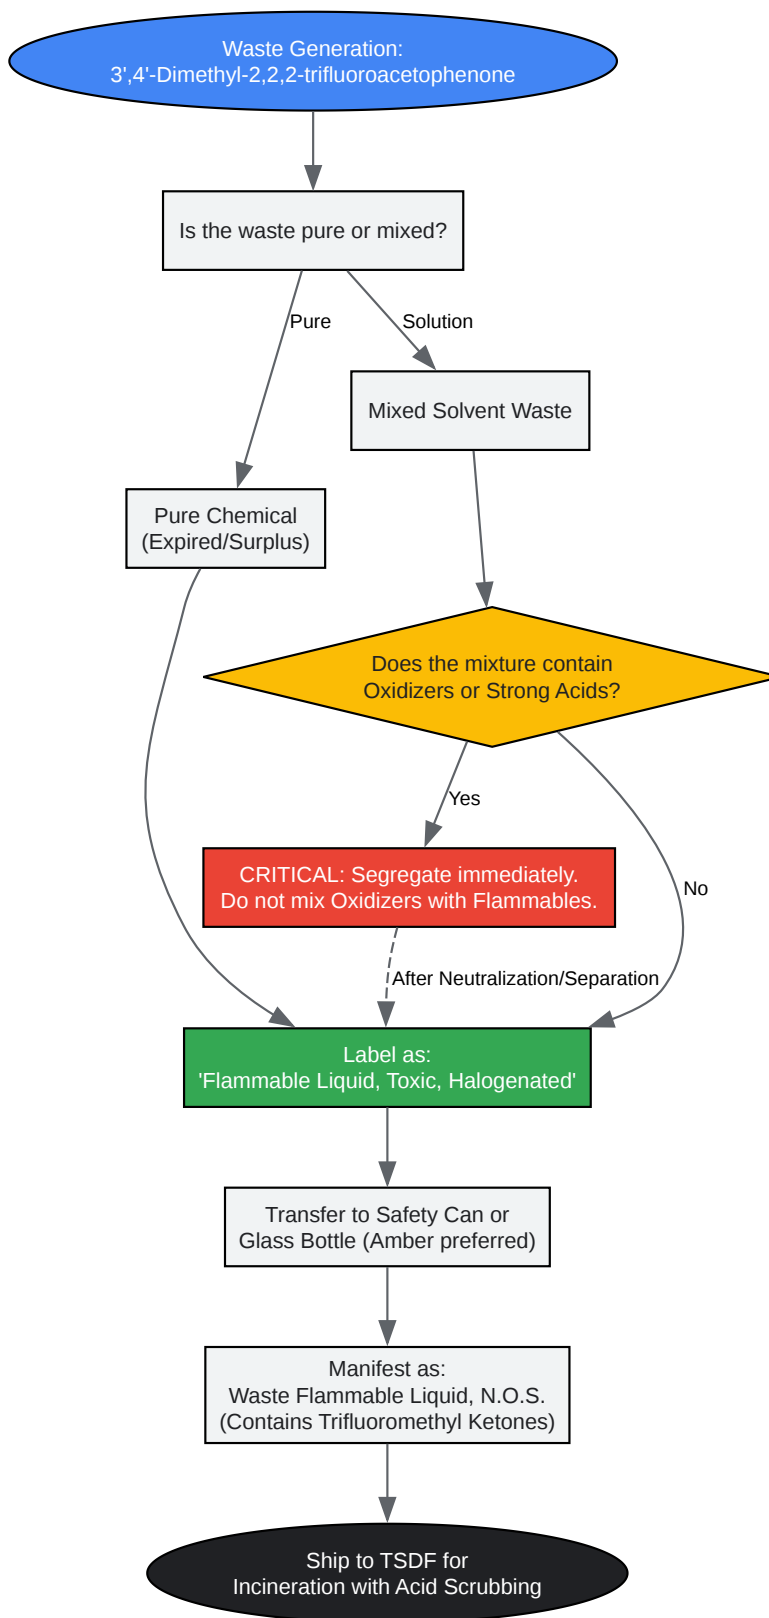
Waste Generation:
3',4'-Dimethyl-2,2,2-trifluoroacetophenone

Is the waste pure or mixed?

Pure

Solution

Mixed Solvent Waste

Pure Chemical
(Expired/Surplus)

Does the mixture contain
Oxidizers or Strong Acids?

Yes

No

CRITICAL: Segregate immediately.
Do not mix Oxidizers with Flammables.

After Neutralization/Separation

Label as:
'Flammable Liquid, Toxic, Halogenated'

Transfer to Safety Can or
Glass Bottle (Amber preferred)

Manifest as:
Waste Flammable Liquid, N.O.S.
(Contains Trifluoromethyl Ketones)

Ship to TSDF for
Incineration with Acid Scrubbing